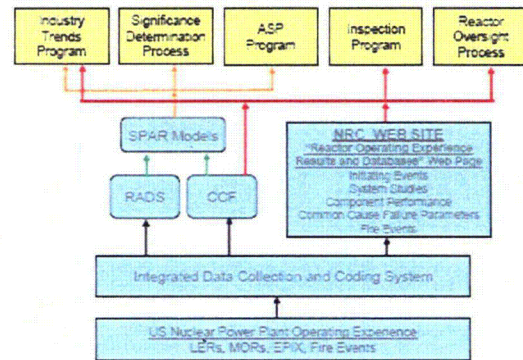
Industry Trends Program

Significance Determination Process

ASP Program

Inspection Program

Reactor Oversight Process

SPAR Models

RADS

CCF

NRC WEB SITE
"Reactor Operating Experience Results and Databases" Web Page
Initiating Events
System Studies
Component Performance
Common Cause Failure Parameters
Fire Events

Integrated Data Collection and Coding System

US Nuclear Power Plant Operating Experience
LERs, MORs, EPIX, Fire Events